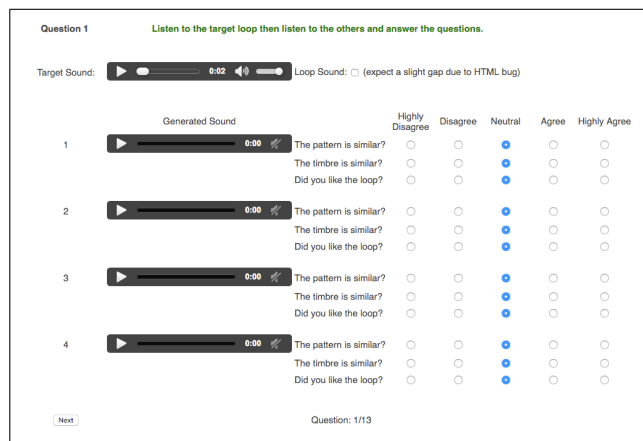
Question 1

Listen to the target loop then listen to the others and answer the questions.

Target Sound: 0:02 Loop Sound: (expect a slight gap due to HTML bug)

| | Generated Sound | | Highly Disagree | Disagree | Neutral | Agree | Highly Agree |
|---|---|---|---|---|---|---|---|
| 1 | 0:00 | The pattern is similar? | | | | | |
| | | The timbre is similar? | | | | | |
| | | Did you like the loop? | | | | | |
| 2 | 0:00 | The pattern is similar? | | | | | |
| | | The timbre is similar? | | | | | |
| | | Did you like the loop? | | | | | |
| 3 | 0:00 | The pattern is similar? | | | | | |
| | | The timbre is similar? | | | | | |
| | | Did you like the loop? | | | | | |
| 4 | 0:00 | The pattern is similar? | | | | | |
| | | The timbre is similar? | | | | | |
| | | Did you like the loop? | | | | | |

Next

Question: 1/13